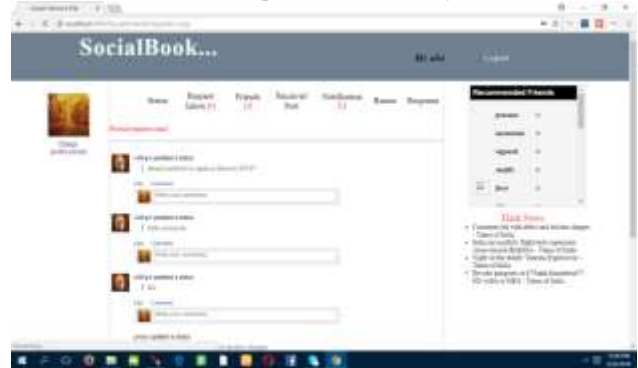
SocialBook...

Hi abi

Logout

Change profile picture

Home

Request Taken (1)

Friends (3)

Received Post

Notification (1)

Rooms

Response

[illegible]

Recommended Friends

praveen

ramkumar

rajanesh

muddi

jhon

abi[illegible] updated a status

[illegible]

Like Comment

Write your comment

abi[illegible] updated a status

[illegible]

Like Comment

Write your comment

abi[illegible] updated a status

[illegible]

Like Comment

Write your comment

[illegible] updated a status

Flash News

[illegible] - Times of India

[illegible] - Times of India

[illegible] - Times of India

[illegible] - Times of India